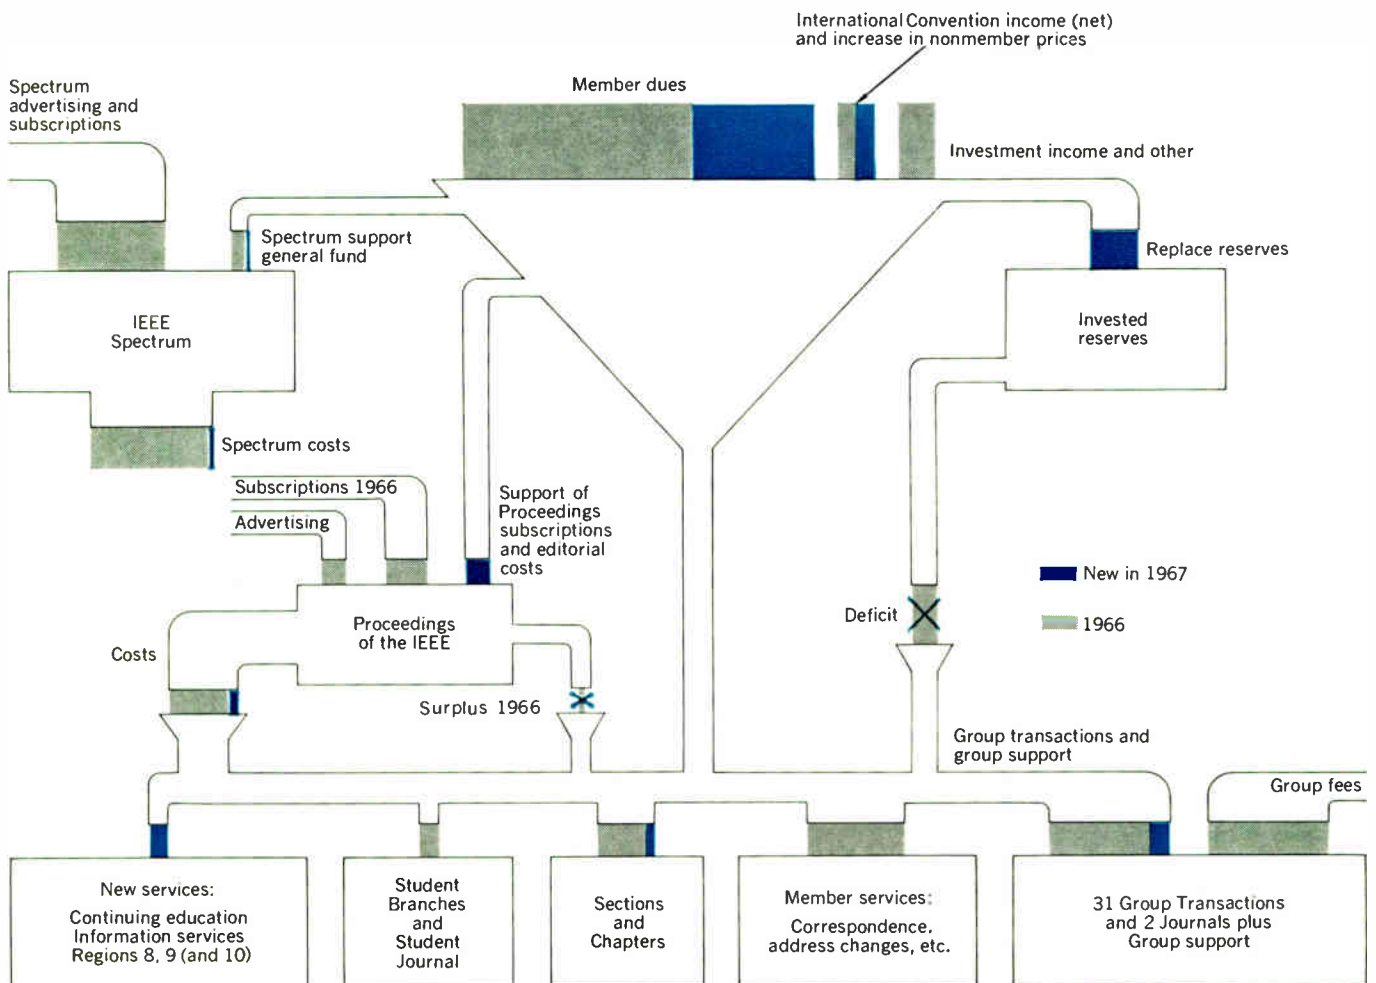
International Convention income (net) and increase in nonmember prices

Spectrum advertising and subscriptions

Member dues

Investment income and other

Spectrum support general fund

Replace reserves

IEEE Spectrum

Invested reserves

Spectrum costs

Subscriptions 1966

Advertising

Support of Proceedings subscriptions and editorial costs

New in 1967

1966

Deficit

Proceedings of the IEEE

Costs

Surplus 1966

Group transactions and group support

Group fees

New services:
Continuing education
Information services
Regions 8, 9 (and 10)

Student Branches and Student Journal

Sections and Chapters

Member services:
Correspondence, address changes, etc.

31 Group Transactions and 2 Journals plus Group support